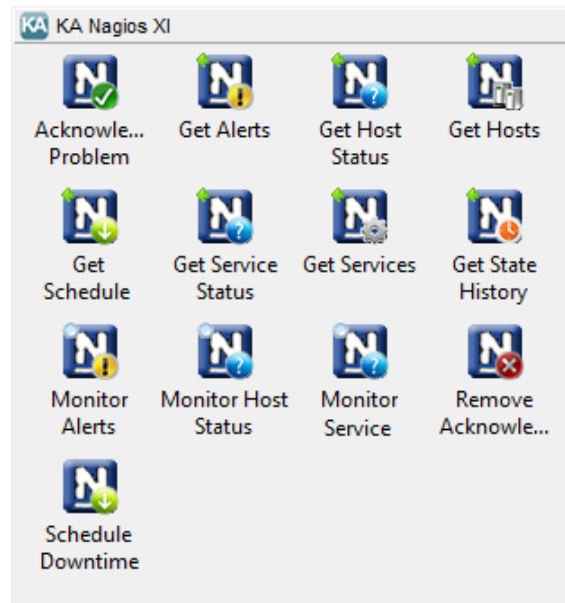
KA KA Nagios XI

Acknowle... Problem

Get Alerts

Get Host Status

Get Hosts

Get Schedule

Get Service Status

Get Services

Get State History

Monitor Alerts

Monitor Host Status

Monitor Service

Remove Acknowle...

Schedule Downtime